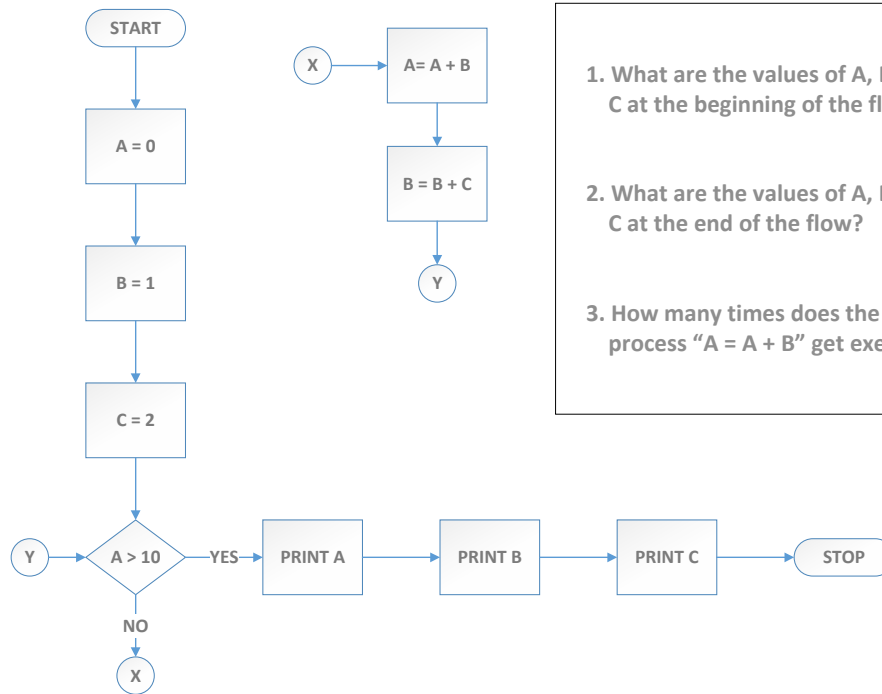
START

A = 0

B = 1

C = 2

Y

A > 10

YES

PRINT A

PRINT B

PRINT C

STOP

NO

X

X

A= A + B

B = B + C

Y

1. What are the values of A, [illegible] C at the beginning of the fl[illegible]

2. What are the values of A, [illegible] C at the end of the flow?

3. How many times does the process “A = A + B” get exe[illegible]